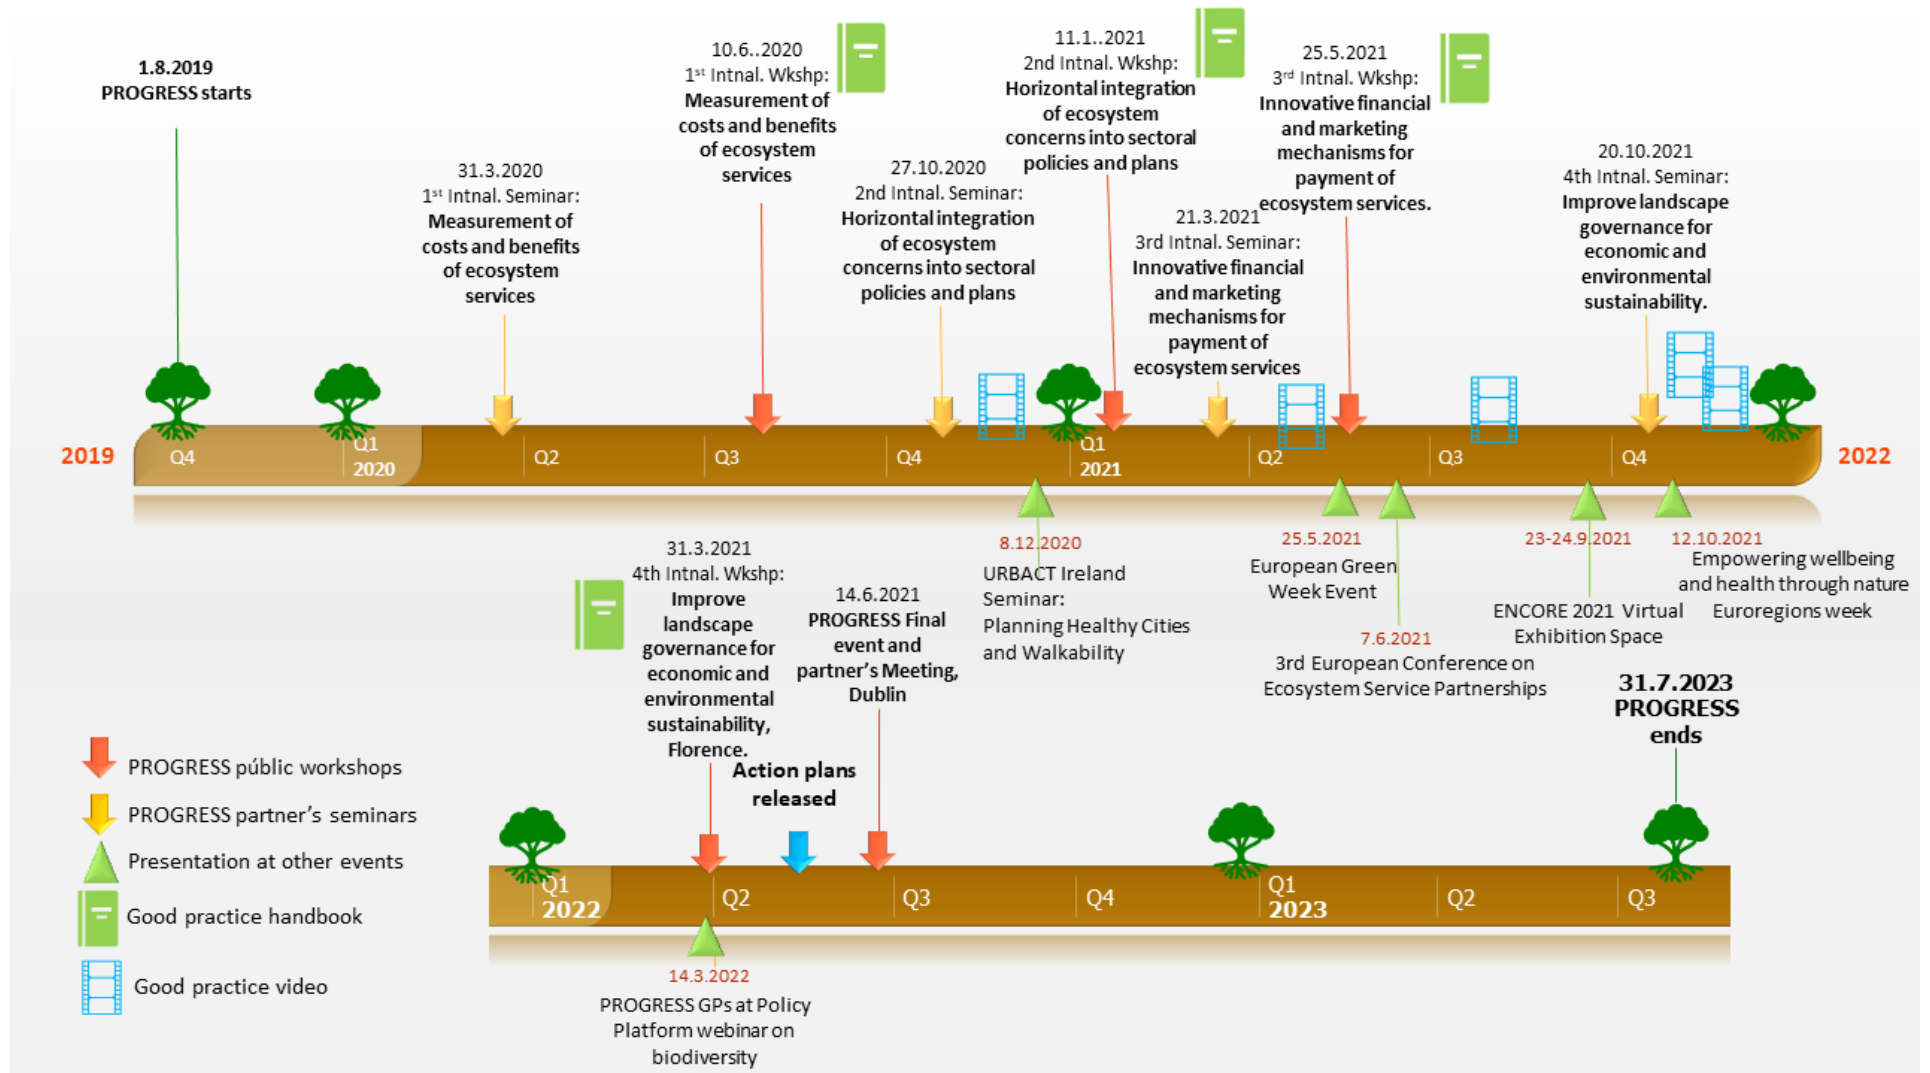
1.8.2019
PROGRESS starts

31.3.2020
1st Intnal. Seminar:
Measurement of costs and benefits of ecosystem services

10.6..2020
1st Intnal. Wkshp:
Measurement of costs and benefits of ecosystem services

27.10.2020
2nd Intnal. Seminar:
Horizontal integration of ecosystem concerns into sectoral policies and plans

11.1..2021
2nd Intnal. Wkshp:
Horizontal integration of ecosystem concerns into sectoral policies and plans

21.3.2021
3rd Intnal. Seminar:
Innovative financial and marketing mechanisms for payment of ecosystem services

25.5.2021
3rd Intnal. Wkshp:
Innovative financial and marketing mechanisms for payment of ecosystem services.

20.10.2021
4th Intnal. Seminar:
Improve landscape governance for economic and environmental sustainability.

2019
Q4
Q1
2020
Q2
Q3
Q4
Q1
2021
Q2
Q3
Q4
2022

8.12.2020
URBACT Ireland Seminar:
Planning Healthy Cities and Walkability

25.5.2021
European Green Week Event

7.6.2021
3rd European Conference on Ecosystem Service Partnerships

23-24.9.2021
ENCORE 2021 Virtual Exhibition Space

12.10.2021
Empowering wellbeing and health through nature
Euroregions week

31.3.2021
4th Intnal. Wkshp:
Improve landscape governance for economic and environmental sustainability, Florence.

14.6.2021
PROGRESS Final event and partner's Meeting, Dublin

Action plans released

31.7.2023
PROGRESS ends

PROGRESS público workshops
PROGRESS partner's seminars
Presentation at other events
Good practice handbook
Good practice video

Q1
2022
Q2
Q3
Q4
Q1
2023
Q2
Q3

14.3.2022
PROGRESS GPs at Policy Platform webinar on biodiversity